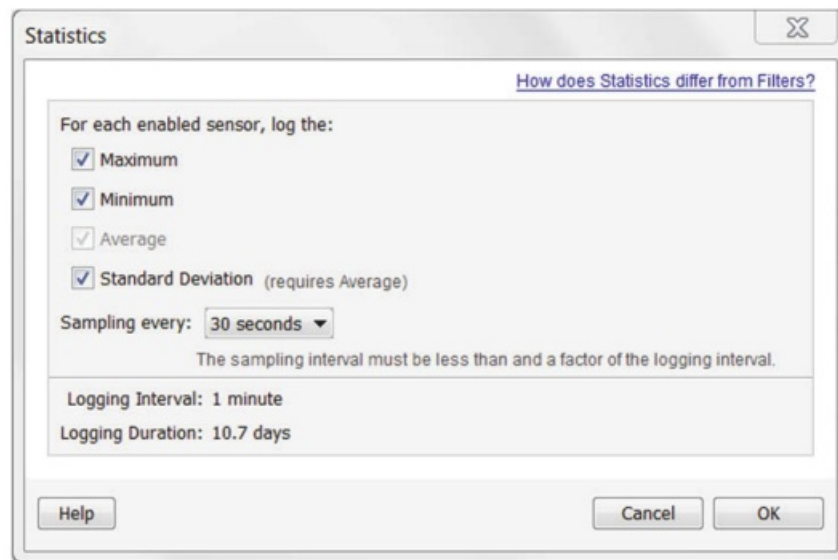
Statistics

How does Statistics differ from Filters?

For each enabled sensor, log the:

✓ Maximum

✓ Minimum

✓ Average

✓ Standard Deviation (requires Average)

Sampling every: 30 seconds ▾

The sampling interval must be less than and a factor of the logging interval.

Logging Interval: 1 minute

Logging Duration: 10.7 days

Help

Cancel

OK